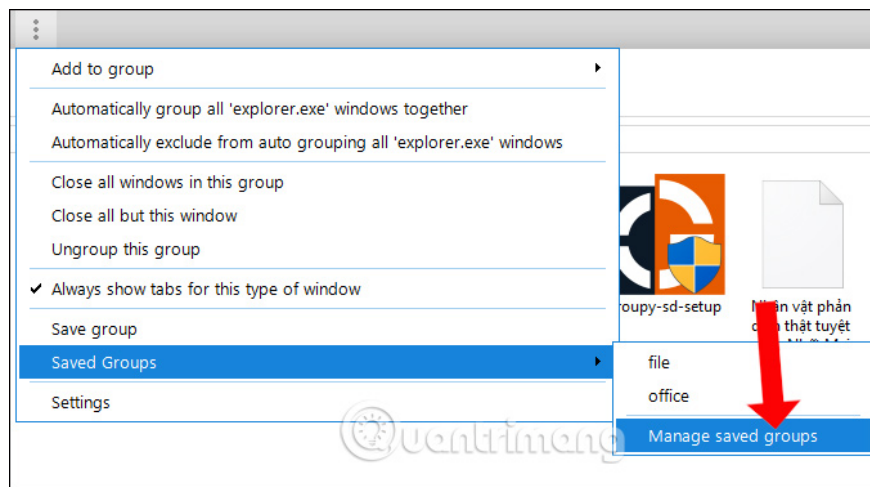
Add to group

Automatically group all 'explorer.exe' windows together

Automatically exclude from auto grouping all 'explorer.exe' windows

Close all windows in this group

Close all but this window

Ungroup this group

✔ Always show tabs for this type of window

Save group

Saved Groups

Settings

roupy-sd-setup

Nhân vật phản diện thật tuyệt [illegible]

file

office

Manage saved groups

Quantrimang